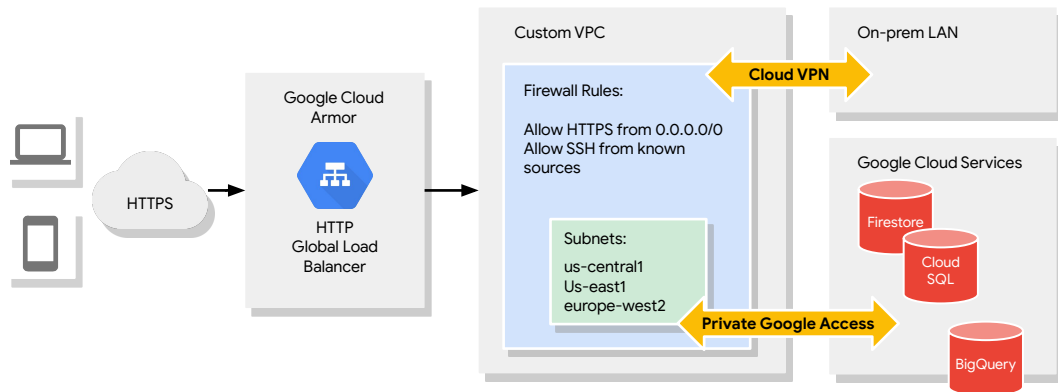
HTTPS

Google Cloud Armor

HTTP Global Load Balancer

Custom VPC

Firewall Rules:

Allow HTTPS from 0.0.0.0/0
Allow SSH from known sources

Subnets:
us-central1
Us-east1
europe-west2

Cloud VPN

Private Google Access

On-prem LAN

Google Cloud Services

Firestore

Cloud SQL

BigQuery